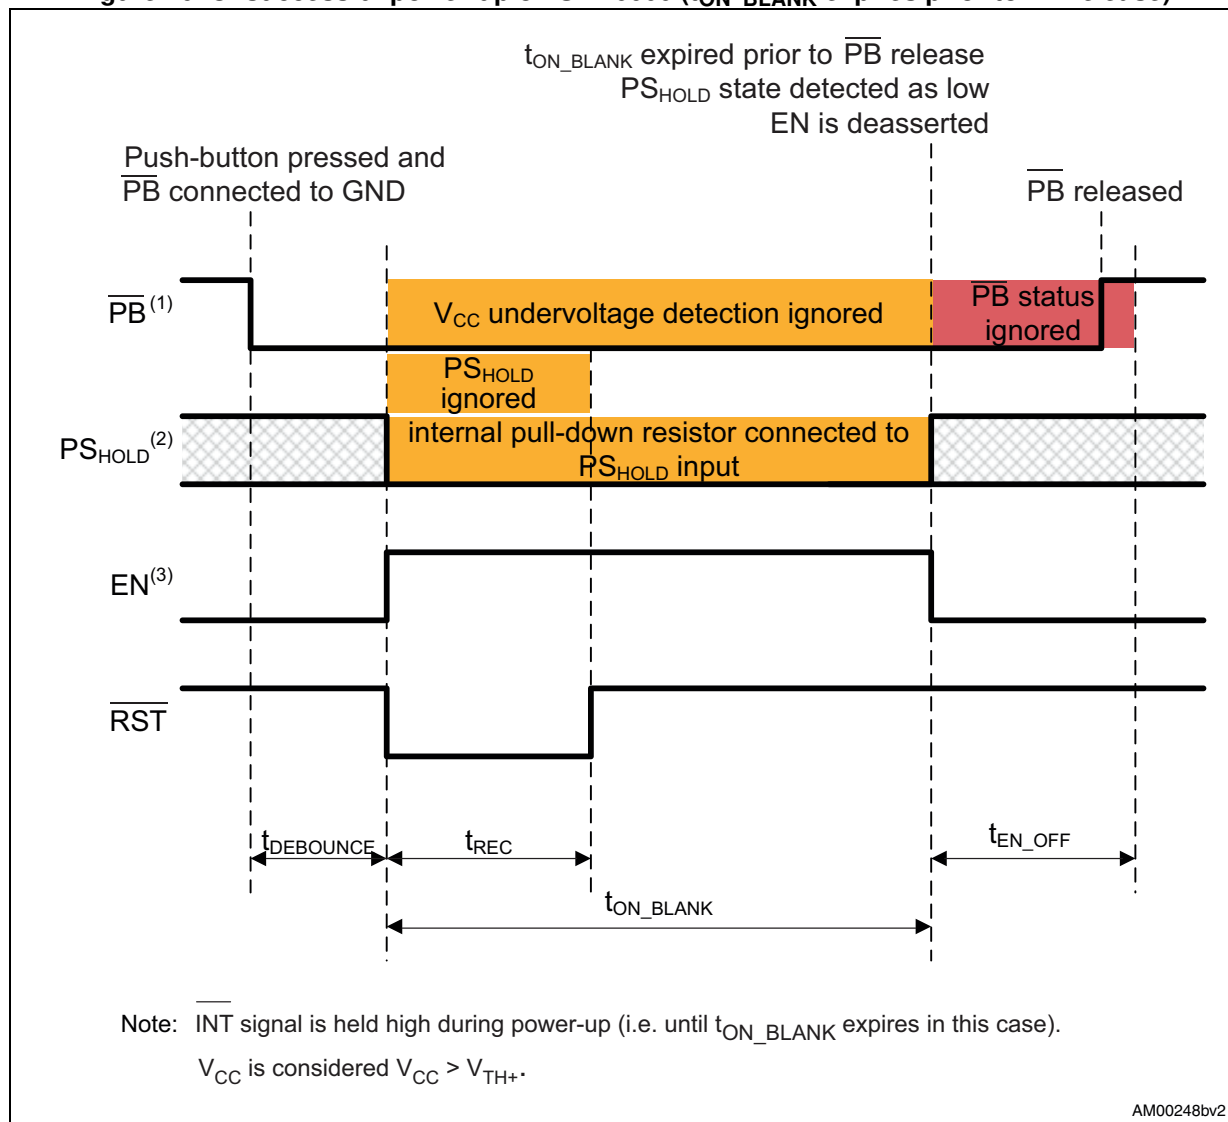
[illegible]

$t_{ON\_BLANK}$ expired prior to $\overline{PB}$ release
$PS_{HOLD}$ state detected as low
EN is deasserted

Push-button pressed and
$\overline{PB}$ connected to GND

$\overline{PB}$ released

$\overline{PB}^{(1)}$

$V_{CC}$ undervoltage detection ignored

$\overline{PB}$ status ignored

$PS_{HOLD}$ ignored

$PS_{HOLD}^{(2)}$

internal pull-down resistor connected to $PS_{HOLD}$ input

$EN^{(3)}$

$\overline{RST}$

$t_{DEBOUNCE}$

$t_{REC}$

$t_{EN\_OFF}$

$t_{ON\_BLANK}$

Note: $\overline{INT}$ signal is held high during power-up (i.e. until $t_{ON\_BLANK}$ expires in this case).
$V_{CC}$ is considered $V_{CC} > V_{TH+}$.

AM00248bv2